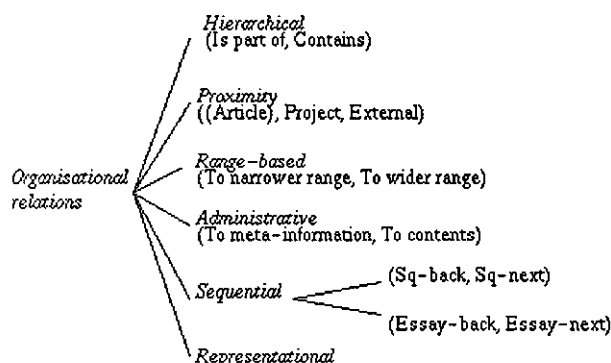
Organisational relations

Hierarchical
(Is part of, Contains)

Proximity
((Article), Project, External)

Range-based
(To narrower range, To wider range)

Administrative
(To meta-information, To contents)

Sequential

(Sq-back, Sq-next)

(Essay-back, Essay-next)

Representational